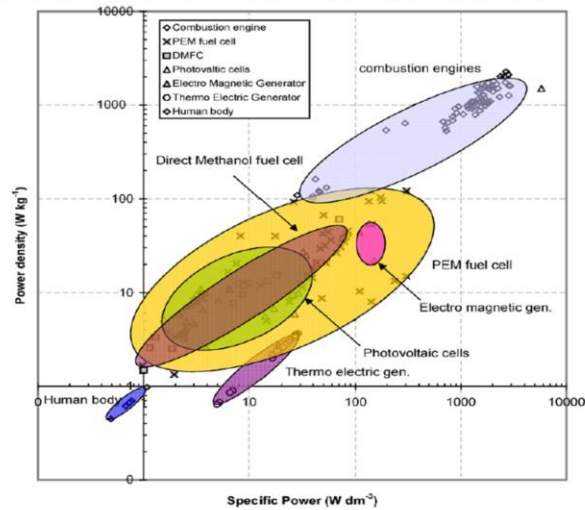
10000
1000
100
10
1
0
Power density (W kg⁻¹)
◇ Combustion engine
✕ PEM fuel cell
□ DMFC
△ Photovoltaic cells
○ Electro Magnetic Generator
○ Thermo Electric Generator
◇ Human body
combustion engines
Direct Methanol fuel cell
PEM fuel cell
Electro magnetic gen.
Photovoltaic cells
Thermo electric gen.
Human body
0
1
10
100
1000
10000
Specific Power (W dm⁻³)